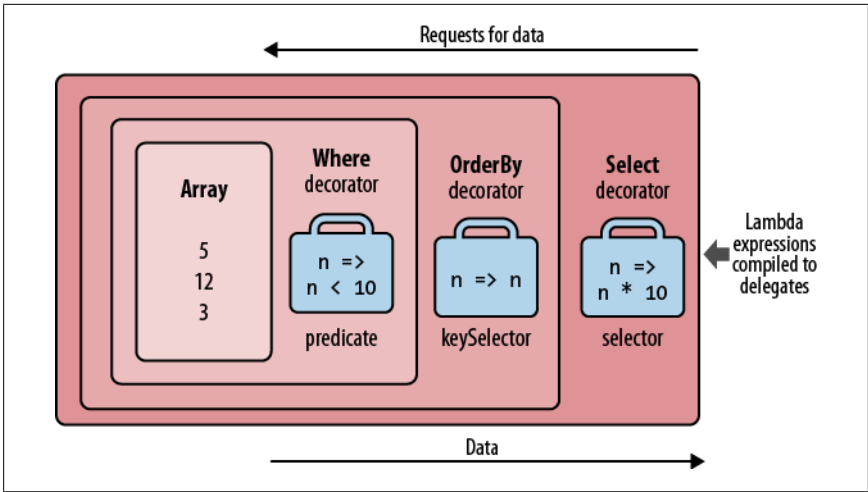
Requests for data

Array

5
12
3

Where decorator

n => n < 10

predicate

OrderBy decorator

n => n

keySelector

Select decorator

n => n * 10

selector

Lambda expressions compiled to delegates

Data